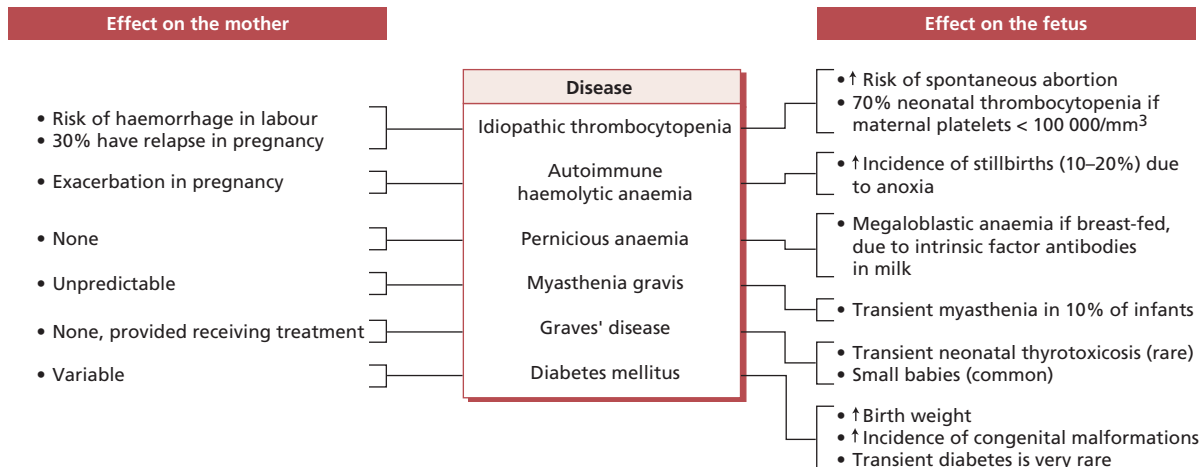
Effect on the mother

Effect on the fetus

Disease

Idiopathic thrombocytopenia

Autoimmune haemolytic anaemia

Pernicious anaemia

Myasthenia gravis

Graves' disease

Diabetes mellitus

• Risk of haemorrhage in labour
• 30% have relapse in pregnancy

• Exacerbation in pregnancy

• None

• Unpredictable

• None, provided receiving treatment

• Variable

• ↑ Risk of spontaneous abortion
• 70% neonatal thrombocytopenia if maternal platelets < 100 000/mm$^3$

• ↑ Incidence of stillbirths (10–20%) due to anoxia

• Megaloblastic anaemia if breast-fed, due to intrinsic factor antibodies in milk

• Transient myasthenia in 10% of infants

• Transient neonatal thyrotoxicosis (rare)
• Small babies (common)

• ↑ Birth weight
• ↑ Incidence of congenital malformations
• Transient diabetes is very rare